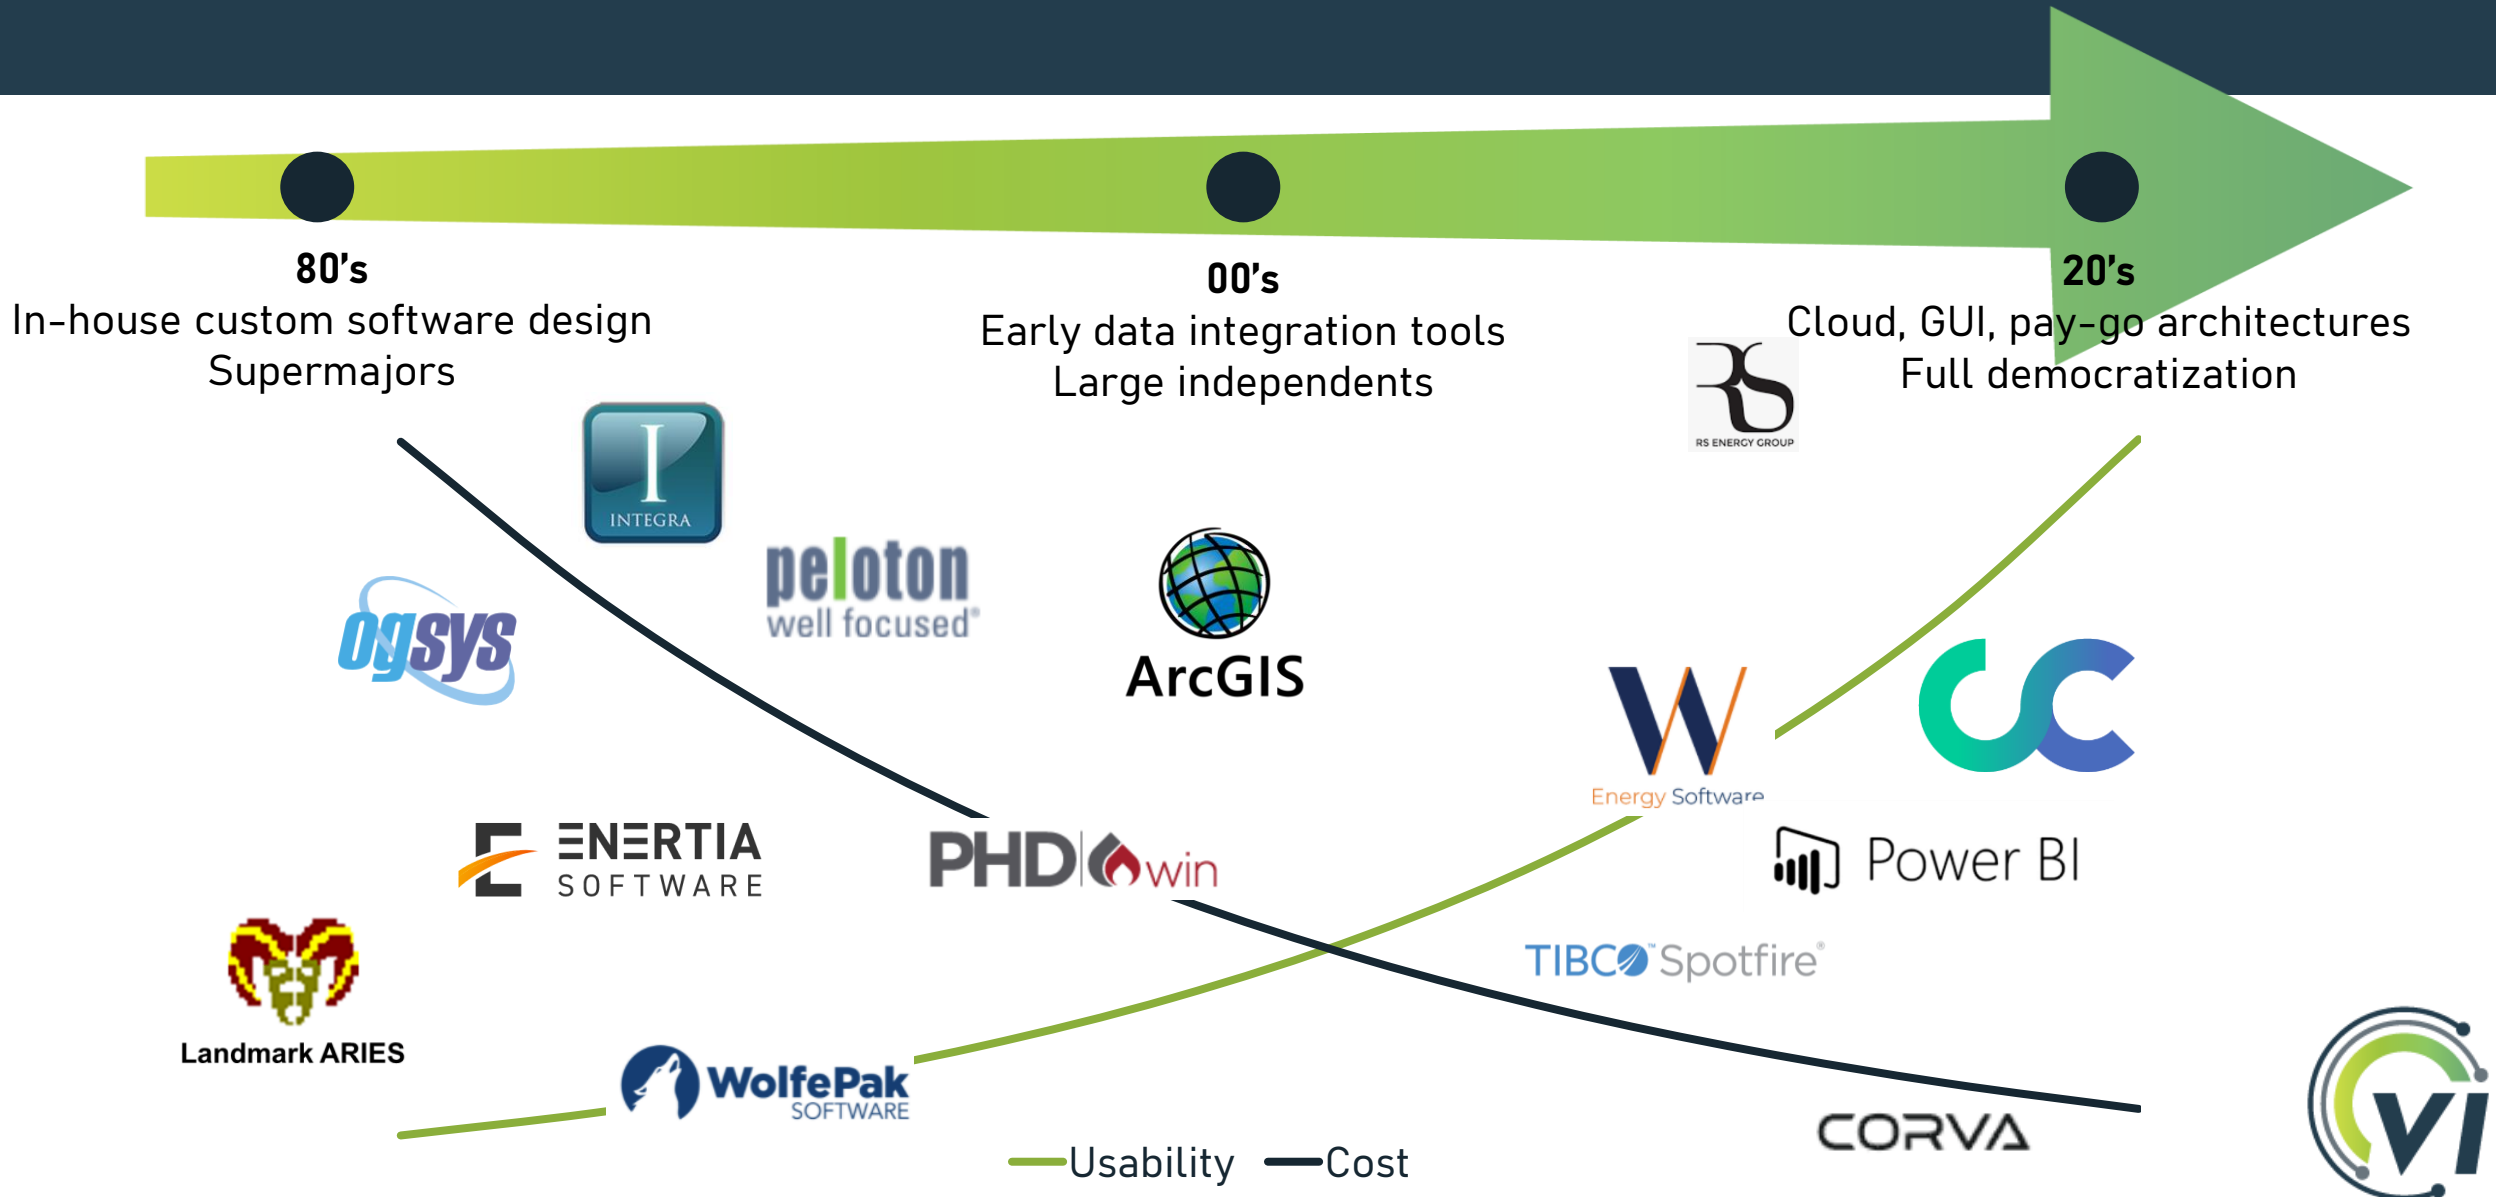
80’s
In-house custom software design
Supermajors

00’s
Early data integration tools
Large independents

20’s
Cloud, GUI, pay-go architectures
Full democratization

RS ENERGY GROUP

INTEGRA

peloton
well focused

ogsys

ArcGIS

Energy Software

ENERTIA
SOFTWARE

PHDwin

Power BI

TIBCO Spotfire

Landmark ARIES

WolfePak
SOFTWARE

CORVA

VI

Usability Cost